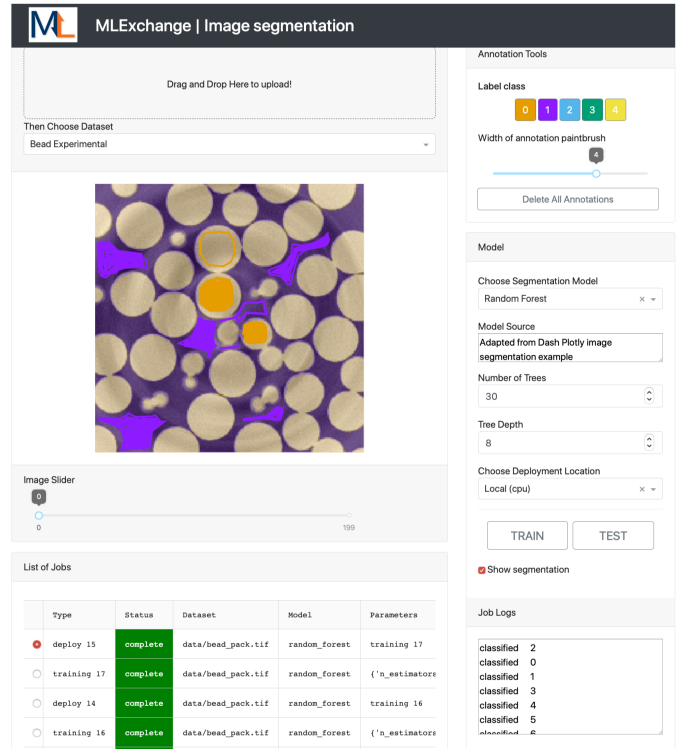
ML MLExchange | Image segmentation

Drag and Drop Here to upload!

Then Choose Dataset

Bead Experimental

Image Slider

0

0

199

List of Jobs

| | Type | Status | Dataset | Model | Parameters |
|---|---|---|---|---|---|
| | deploy 15 | complete | data/bead_pack.tif | random_forest | training 17 |
| | training 17 | complete | data/bead_pack.tif | random_forest | {'n_estimators |
| | deploy 14 | complete | data/bead_pack.tif | random_forest | training 16 |
| | training 16 | complete | data/bead_pack.tif | random_forest | {'n_estimators |

Annotation Tools

Label class

0 1 2 3 4

Width of annotation paintbrush

4

Delete All Annotations

Model

Choose Segmentation Model

Random Forest

Model Source

Adapted from Dash Plotly image segmentation example

Number of Trees

30

Tree Depth

8

Choose Deployment Location

Local (cpu)

TRAIN

TEST

Show segmentation

Job Logs

classified 2
classified 0
classified 1
classified 3
classified 4
classified 5
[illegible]